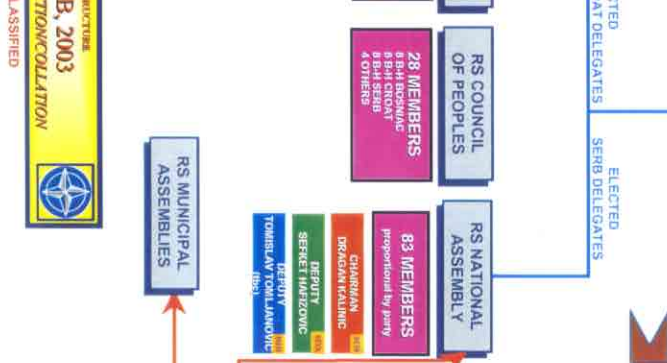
RUCTURE
B, 2003
TION/COLLATION
LASSIFIED

RS MUNICIPAL ASSEMBLIES

RS COUNCIL OF PEOPLES

28 MEMBERS
8 B-H BOSNIAC
8 B-H CROAT
8 B-H SERB
4 OTHERS

CTED
AT DELEGATES

ELECTED
SERB DELEGATES

RS NATIONAL ASSEMBLY

83 MEMBERS
proportional by party

CHAIRMAN
DRAGAN KALINIC
SDS

DEPUTY
SEFKET HAFIZOVIC
SDA

DEPUTY
TOMISLAV TOMLJANOVIC
(Ibc)
HDZ